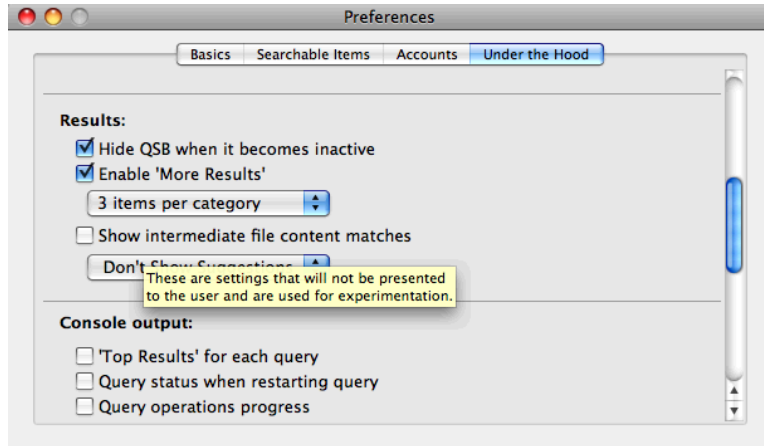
Preferences

Basics | Searchable Items | Accounts | Under the Hood

Results:

Hide QSB when it becomes inactive

Enable 'More Results'

3 items per category

Show intermediate file content matches

Don't Show Suggestions

These are settings that will not be presented to the user and are used for experimentation.

Console output:

'Top Results' for each query

Query status when restarting query

Query operations progress